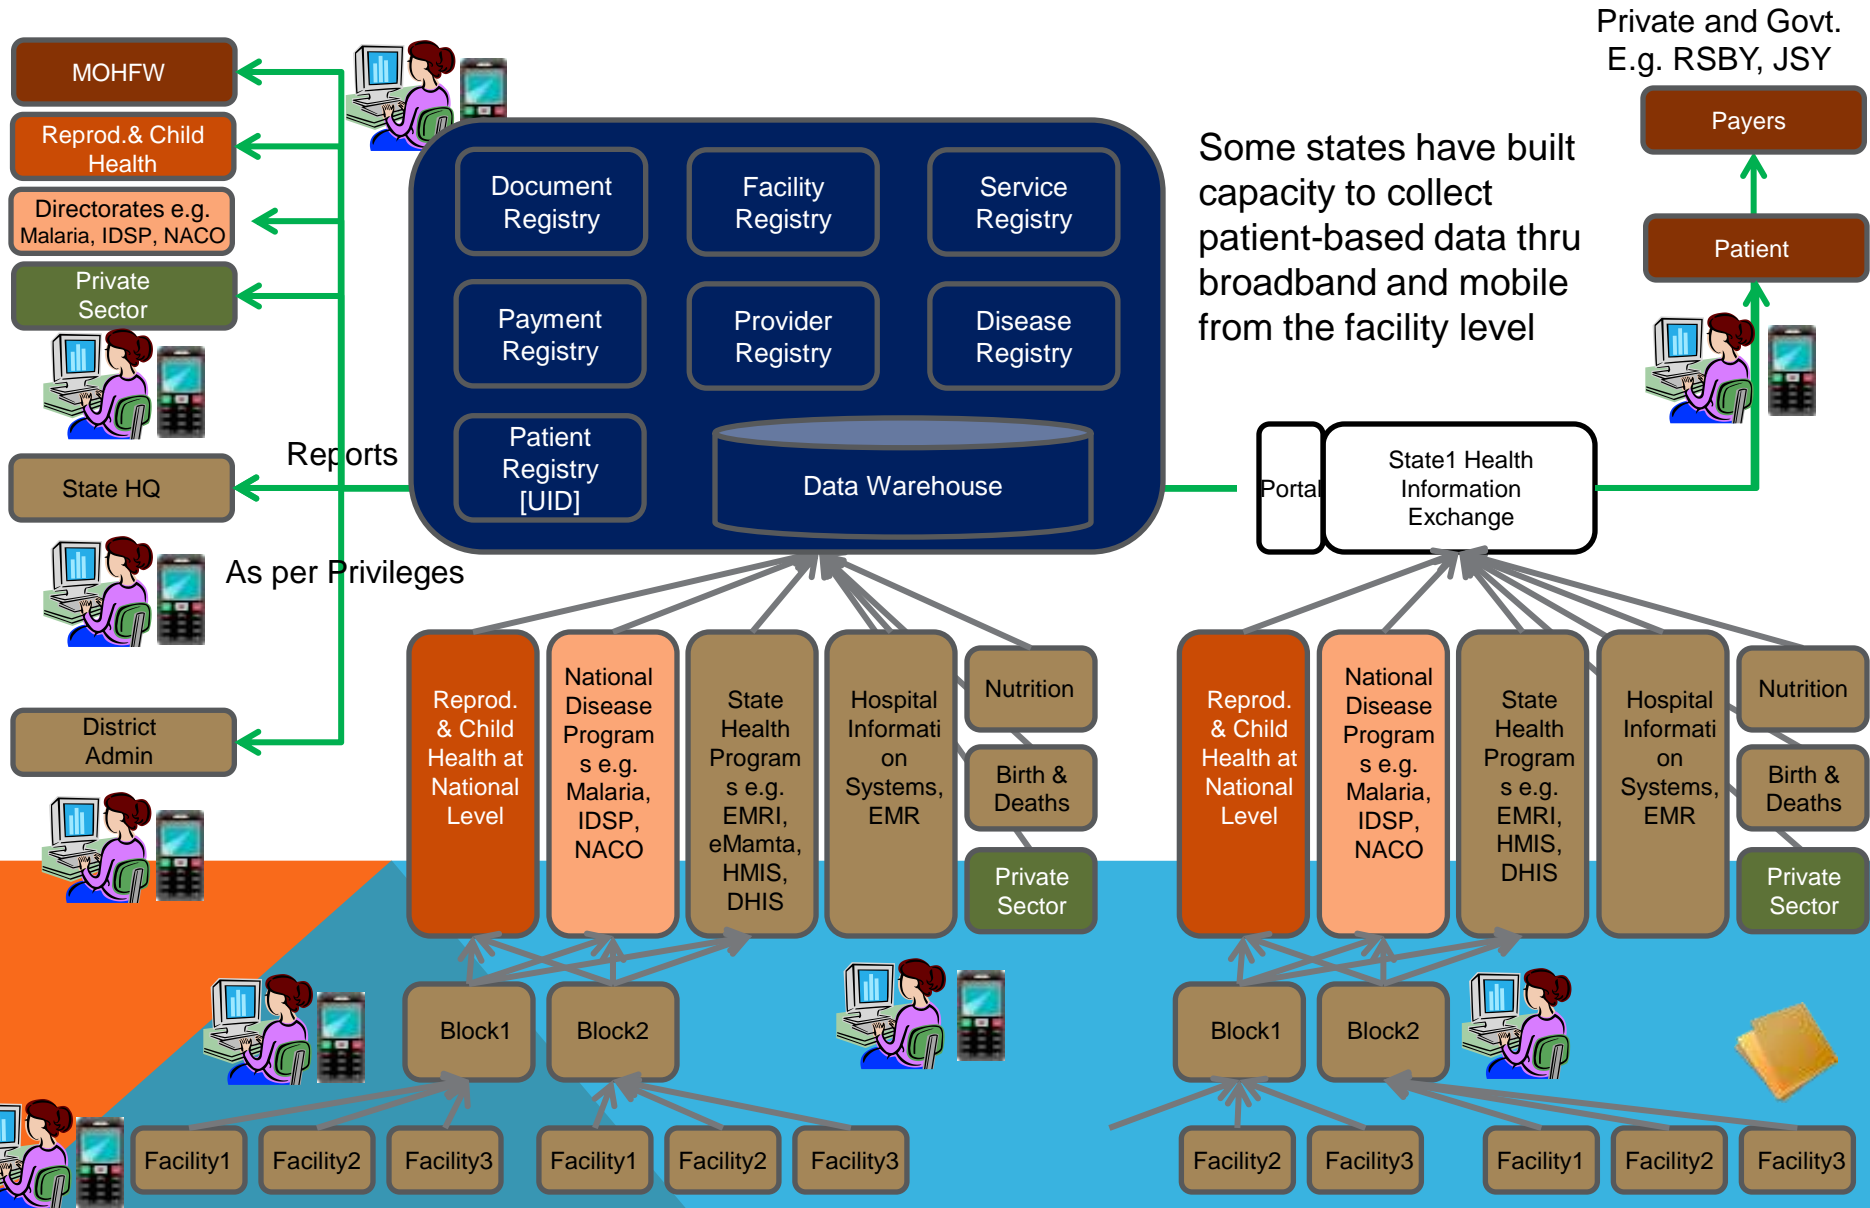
MOHFW

Reprod.& Child Health

Directorates e.g. Malaria, IDSP, NACO

Private Sector

Reports

State HQ

As per Privileges

District Admin

Document Registry

Facility Registry

Service Registry

Payment Registry

Provider Registry

Disease Registry

Patient Registry [UID]

Data Warehouse

Some states have built capacity to collect patient-based data thru broadband and mobile from the facility level

Private and Govt. E.g. RSBY, JSY

Payers

Patient

Portal

State1 Health Information Exchange

Reprod. & Child Health at National Level

National Disease Programs e.g. Malaria, IDSP, NACO

State Health Programs e.g. EMRI, eMamta, HMIS, DHIS

Hospital Information Systems, EMR

Nutrition

Birth & Deaths

Private Sector

Reprod. & Child Health at National Level

National Disease Programs e.g. Malaria, IDSP, NACO

State Health Programs e.g. EMRI, HMIS, DHIS

Hospital Information Systems, EMR

Nutrition

Birth & Deaths

Private Sector

Block1

Block2

Block1

Block2

Facility1

Facility2

Facility3

Facility1

Facility2

Facility3

Facility2

Facility3

Facility1

Facility2

Facility3